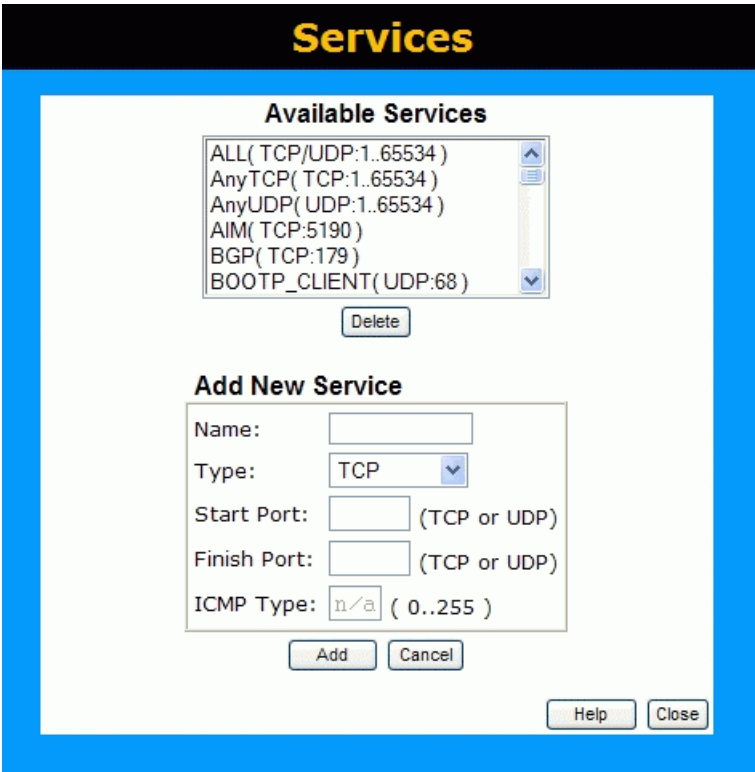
Services

Available Services

ALL( TCP/UDP:1..65534 )
AnyTCP( TCP:1..65534 )
AnyUDP( UDP:1..65534 )
AIM( TCP:5190 )
BGP( TCP:179 )
BOOTP_CLIENT( UDP:68 )

Delete

Add New Service

Name:
Type: TCP
Start Port: (TCP or UDP)
Finish Port: (TCP or UDP)
ICMP Type: n/a ( 0..255 )

Add Cancel

Help Close